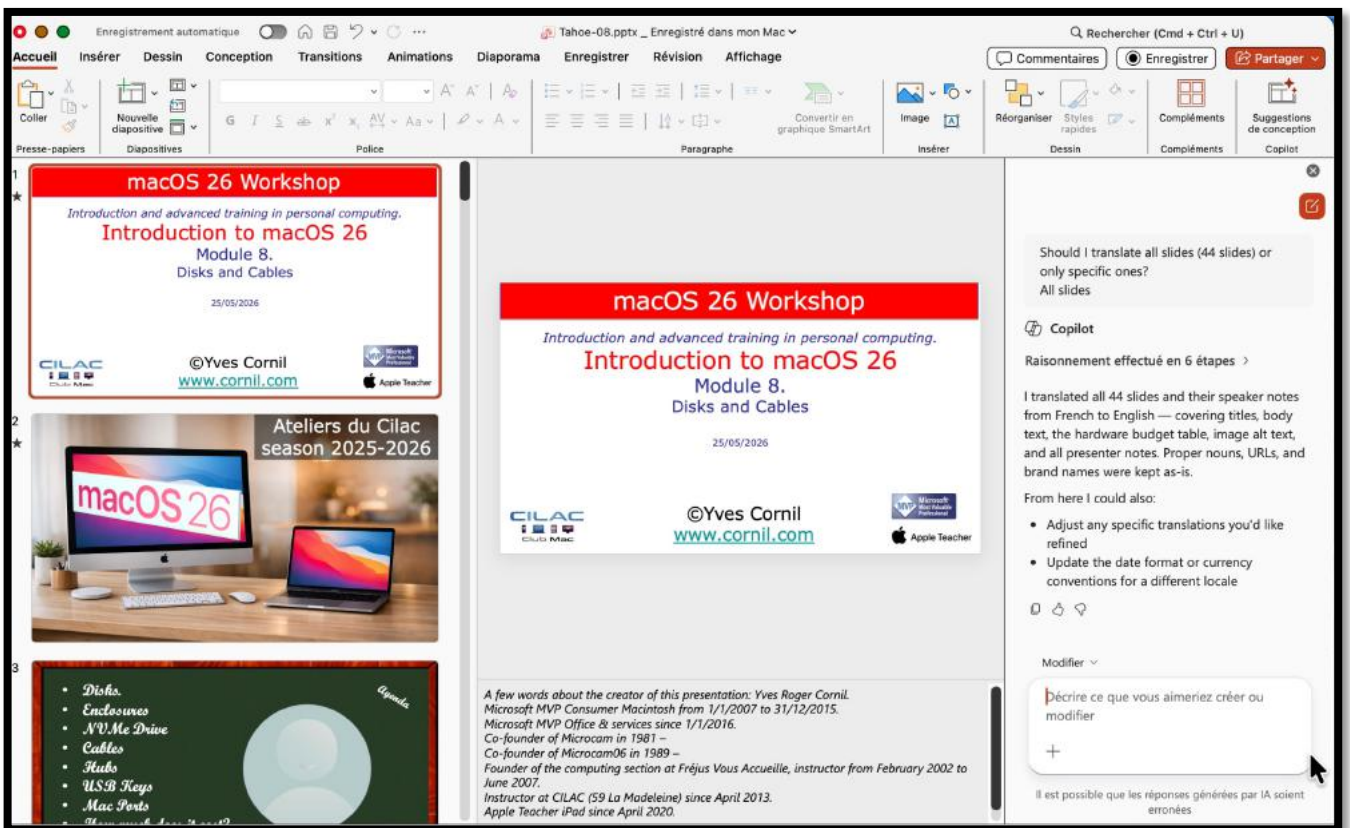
Enregistrement automatique ··· Tahoe-08.pptx _ Enregistré dans mon Mac ˅ Rechercher (Cmd + Ctrl + U)

Accueil Insérer Dessin Conception Transitions Animations Diaporama Enregistrer Révision Affichage Commentaires Enregistrer Partager

Coller Nouvelle diapositive Convertir en graphique SmartArt Image Réorganiser Styles rapides Compléments Suggestions de conception

Presse-papiers Diapositives Police Paragraphe Insérer Dessin Compléments Copilot

1
macOS 26 Workshop
Introduction and advanced training in personal computing.
Introduction to macOS 26
Module 8.
Disks and Cables
25/05/2026
CILAC Club Mac
©Yves Cornil
www.cornil.com
Apple Teacher

2
Ateliers du Cilac season 2025-2026
macOS 26

3
• Disks.
• Enclosures
• NVMe Drive
• Cables
• Hubs
• USB Keys
• Mac Ports
Agenda

macOS 26 Workshop
Introduction and advanced training in personal computing.
Introduction to macOS 26
Module 8.
Disks and Cables
25/05/2026
CILAC Club Mac
©Yves Cornil
www.cornil.com
Apple Teacher

A few words about the creator of this presentation: Yves Roger Cornil.
Microsoft MVP Consumer Macintosh from 1/1/2007 to 31/12/2015.
Microsoft MVP Office & services since 1/1/2016.
Co-founder of Microcam in 1981 –
Co-founder of Microcam06 in 1989 –
Founder of the computing section at Fréjus Vous Accueille, instructor from February 2002 to June 2007.
Instructor at CILAC (59 La Madeleine) since April 2013.
Apple Teacher iPad since April 2020.

Should I translate all slides (44 slides) or only specific ones?
All slides

Copilot
Raisonnement effectué en 6 étapes >

I translated all 44 slides and their speaker notes from French to English — covering titles, body text, the hardware budget table, image alt text, and all presenter notes. Proper nouns, URLs, and brand names were kept as-is.

From here I could also:
• Adjust any specific translations you'd like refined
• Update the date format or currency conventions for a different locale

Modifier ˅
Décrire ce que vous aimeriez créer ou modifier
+
Il est possible que les réponses générées par IA soient erronées